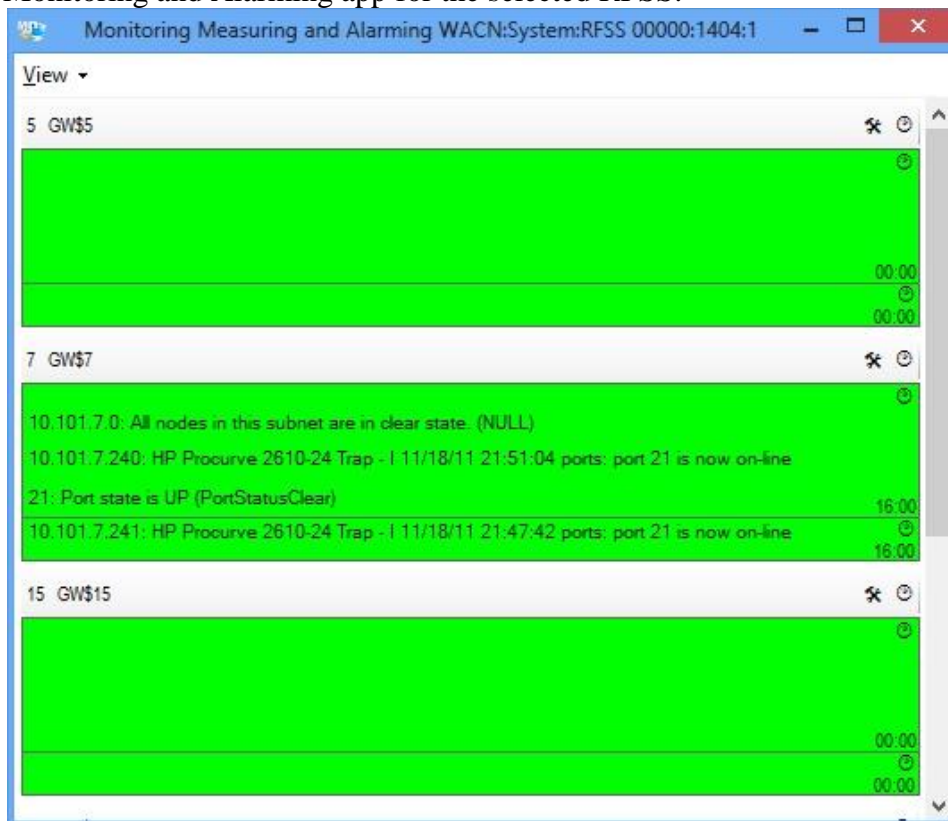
Monitoring and Alarming app for the selected RFSS:

Monitoring Measuring and Alarming WACN:System:RFSS 00000:1404:1

View

5 GW$5

00:00

00:00

7 GW$7

10.101.7.0: All nodes in this subnet are in clear state. (NULL)

10.101.7.240: HP Procurve 2610-24 Trap - I 11/18/11 21:51:04 ports: port 21 is now on-line

21: Port state is UP (PortStatusClear)

16:00

10.101.7.241: HP Procurve 2610-24 Trap - I 11/18/11 21:47:42 ports: port 21 is now on-line

16:00

15 GW$15

00:00

00:00